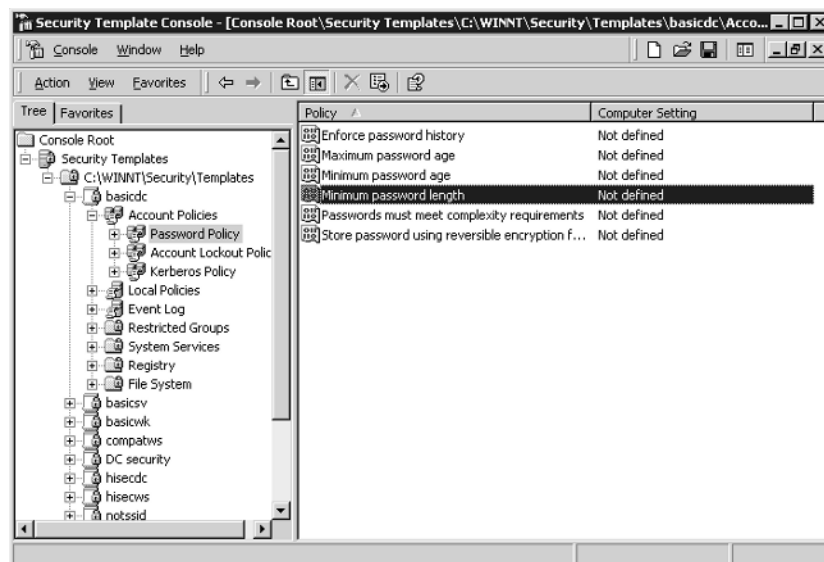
Security Template Console - [Console Root\Security Templates\C:\WINNT\Security\Templates\basicdc\Acco...

Console Window Help

Action View Favorites

Tree | Favorites

Console Root
Security Templates
C:\WINNT\Security\Templates
basicdc
Account Policies
Password Policy
Account Lockout Polic
Kerberos Policy
Local Policies
Event Log
Restricted Groups
System Services
Registry
File System
basicsv
basicwk
compatws
DC security
hisecdc
hisecws
notssid

| Policy | Computer Setting |
|---|---|
| Enforce password history | Not defined |
| Maximum password age | Not defined |
| Minimum password age | Not defined |
| Minimum password length | Not defined |
| Passwords must meet complexity requirements | Not defined |
| Store password using reversible encryption f... | Not defined |